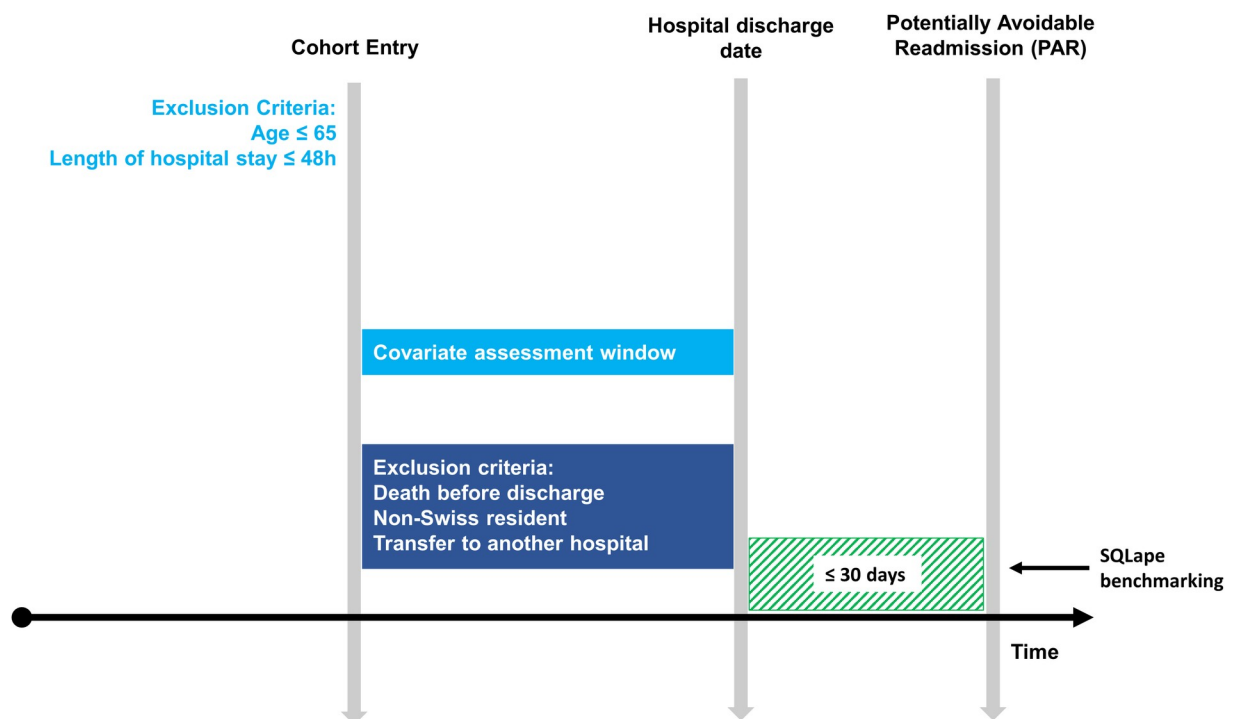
Cohort Entry

Hospital discharge date

Potentially Avoidable Readmission (PAR)

Exclusion Criteria:
Age ≤ 65
Length of hospital stay ≤ 48h

Covariate assessment window

Exclusion criteria:
Death before discharge
Non-Swiss resident
Transfer to another hospital

≤ 30 days

SQLape benchmarking

Time